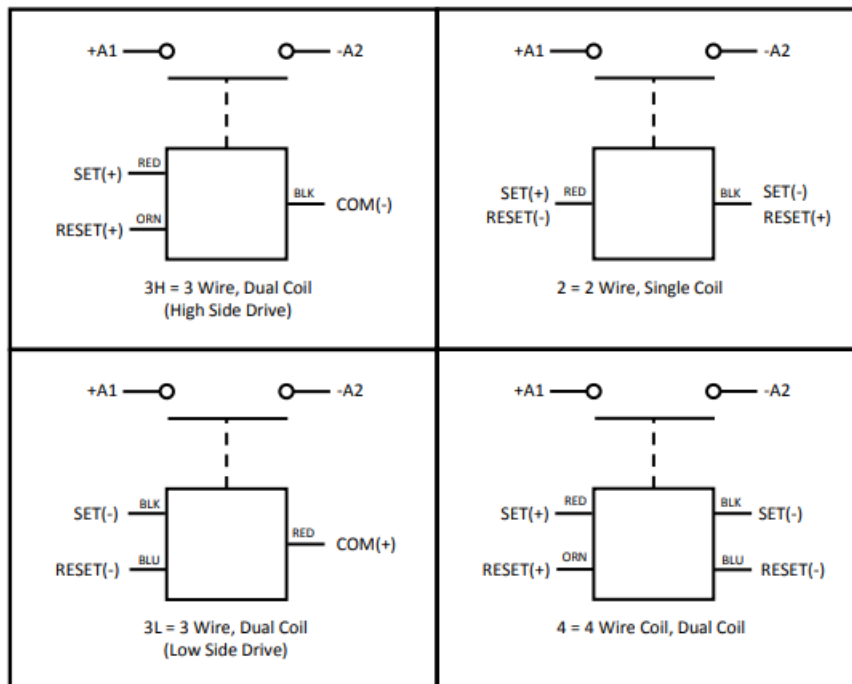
+A1 -A2

SET(+) RED

RESET(+) ORN

BLK COM(-)

3H = 3 Wire, Dual Coil
(High Side Drive)

+A1 -A2

SET(+) RESET(-) RED

BLK SET(-) RESET(+)

2 = 2 Wire, Single Coil

+A1 -A2

SET(-) BLK

RESET(-) BLU

RED COM(+)

3L = 3 Wire, Dual Coil
(Low Side Drive)

+A1 -A2

RED SET(+)

ORN RESET(+)

BLK SET(-)

BLU RESET(-)

4 = 4 Wire Coil, Dual Coil